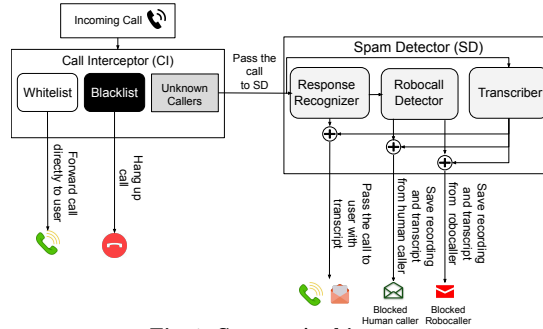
Incoming Call

Call Interceptor (CI)

Whitelist

Blacklist

Unknown Callers

Forward call directly to user

Hang up call

Pass the call to SD

Spam Detector (SD)

Response Recognizer

Robocall Detector

Transcriber

Pass the call to user with transcript

Save recording and transcript from human caller

Save recording and transcript from robocaller

Blocked Human caller

Blocked Robocaller

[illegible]